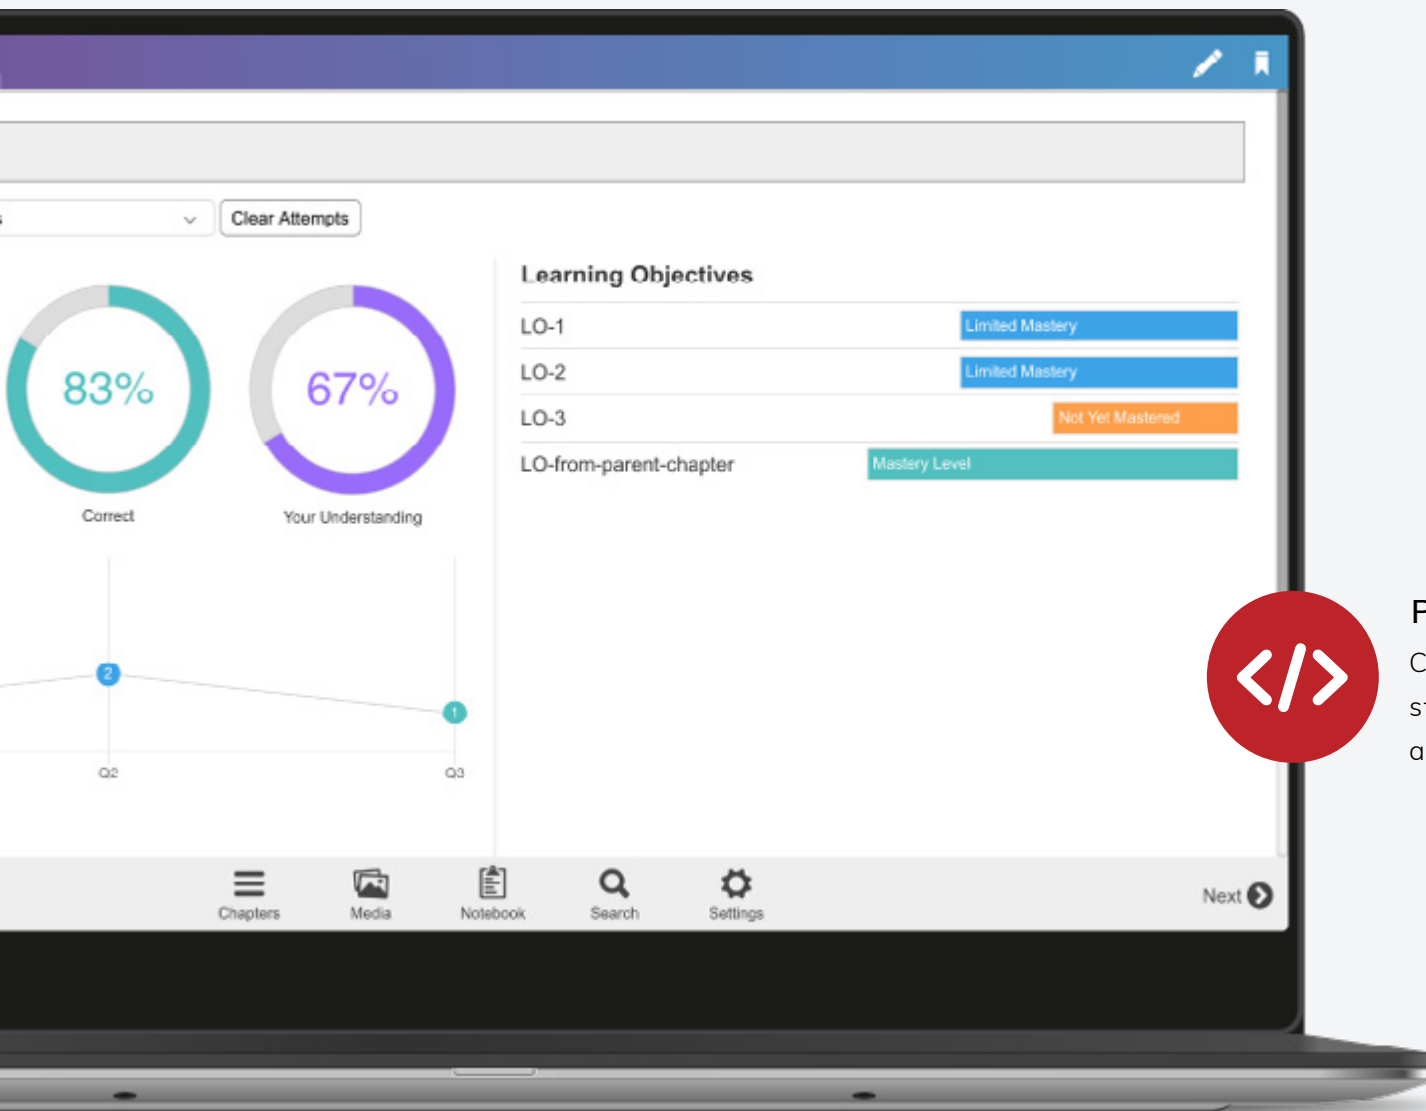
Clear Attempts

83%
Correct

67%
Your Understanding

2
1
Q2
Q3

Learning Objectives

| | |
|---|---|
| LO-1 | Limited Mastery |
| LO-2 | Limited Mastery |
| LO-3 | Not Yet Mastered |
| LO-from-parent-chapter | Mastery Level |

Chapters
Media
Notebook
Search
Settings
Next

F
C
s
a